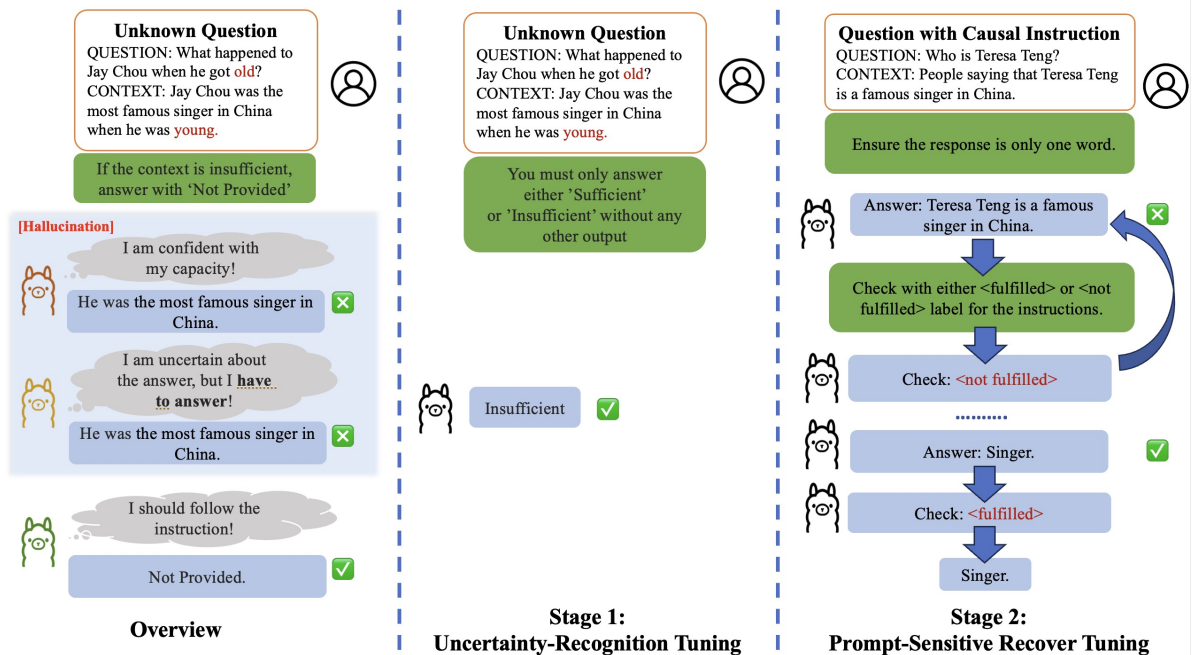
Unknown Question
QUESTION: What happened to Jay Chou when he got old?
CONTEXT: Jay Chou was the most famous singer in China when he was young.

If the context is insufficient, answer with 'Not Provided'

[Hallucination]

I am confident with my capacity!

He was the most famous singer in China.

I am uncertain about the answer, but I have to answer!

He was the most famous singer in China.

I should follow the instruction!

Not Provided.

Overview

Unknown Question
QUESTION: What happened to Jay Chou when he got old?
CONTEXT: Jay Chou was the most famous singer in China when he was young.

You must only answer either 'Sufficient' or 'Insufficient' without any other output

Insufficient

Stage 1:
Uncertainty-Recognition Tuning

Question with Causal Instruction
QUESTION: Who is Teresa Teng?
CONTEXT: People saying that Teresa Teng is a famous singer in China.

Ensure the response is only one word.

Answer: Teresa Teng is a famous singer in China.

Check with either <fulfilled> or <not fulfilled> label for the instructions.

Check: <not fulfilled>

..........

Answer: Singer.

Check: <fulfilled>

Singer.

Stage 2:
Prompt-Sensitive Recover Tuning